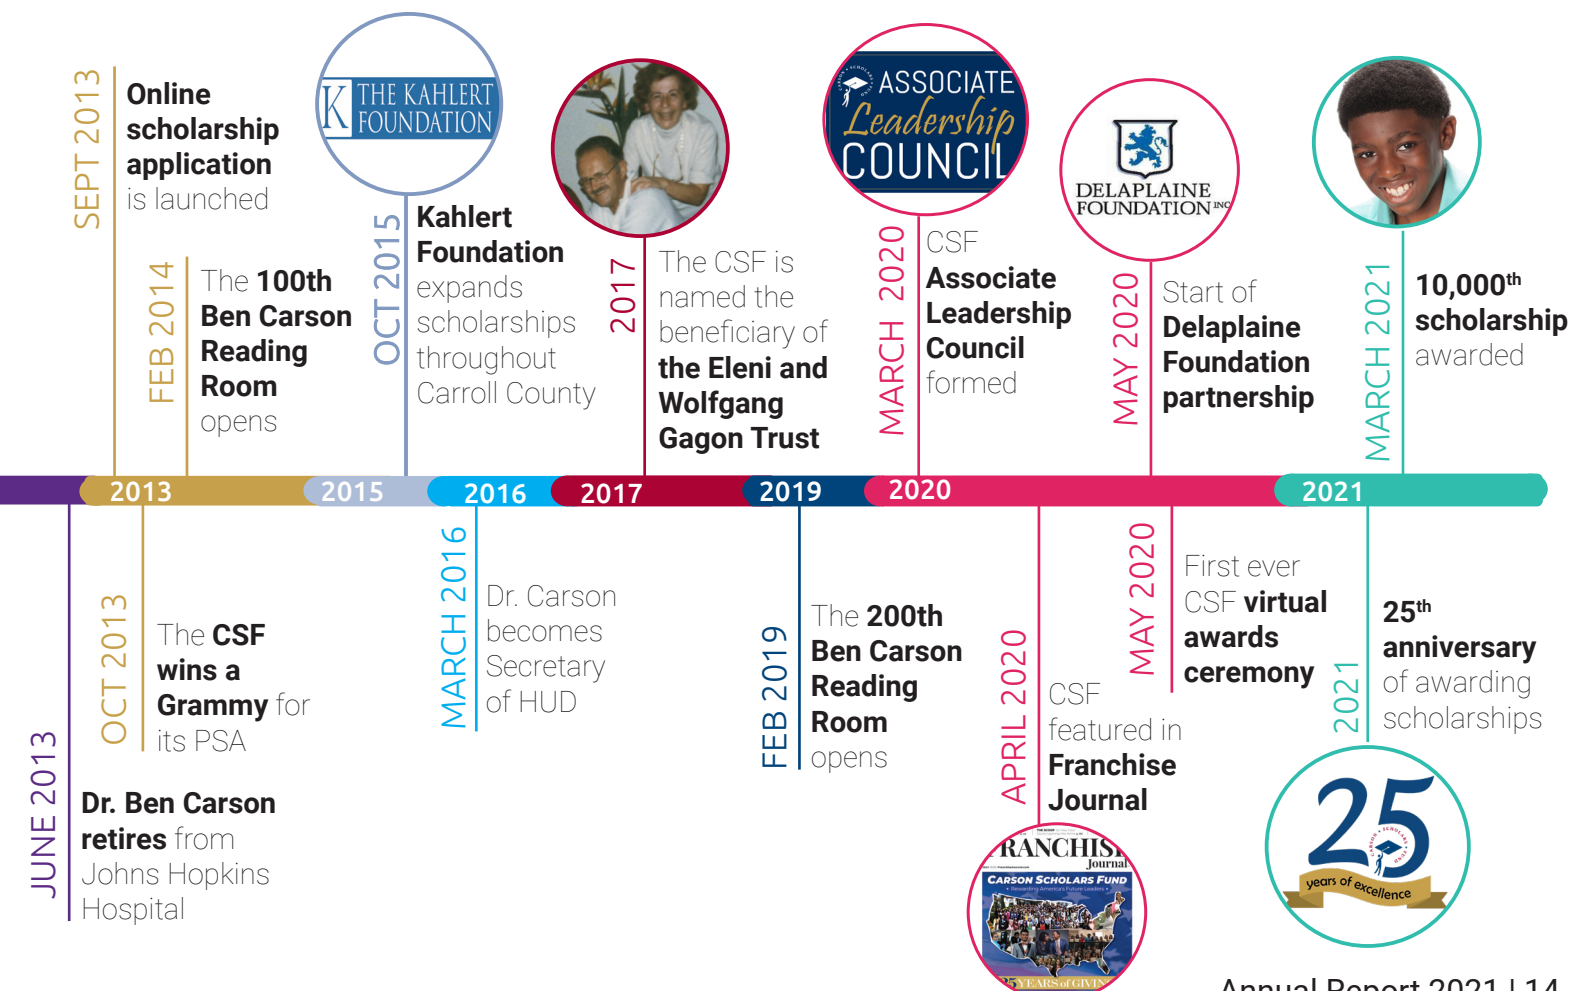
SEPT 2013
Online scholarship application is launched

K THE KAHLERT FOUNDATION

FEB 2014
The 100th Ben Carson Reading Room opens

OCT 2015
Kahlert Foundation expands scholarships throughout Carroll County

2017
The CSF is named the beneficiary of the Eleni and Wolfgang Gagon Trust

ASSOCIATE Leadership COUNCIL

MARCH 2020
CSF Associate Leadership Council formed

DELAPLAINE FOUNDATION INC

MAY 2020
Start of Delaplaine Foundation partnership

MARCH 2021
10,000$^{th}$ scholarship awarded

2013 2015 2016 2017 2019 2020 2021

JUNE 2013
Dr. Ben Carson retires from Johns Hopkins Hospital

OCT 2013
The CSF wins a Grammy for its PSA

MARCH 2016
Dr. Carson becomes Secretary of HUD

FEB 2019
The 200th Ben Carson Reading Room opens

APRIL 2020
CSF featured in Franchise Journal

RANCHISE Journal
CARSON SCHOLARS FUND
25 YEARS of GIVIN

MAY 2020
First ever CSF virtual awards ceremony

2021
25$^{th}$ anniversary of awarding scholarships

25 CARSON SCHOLARS FUND
years of excellence

Annual Report 2021 | 14